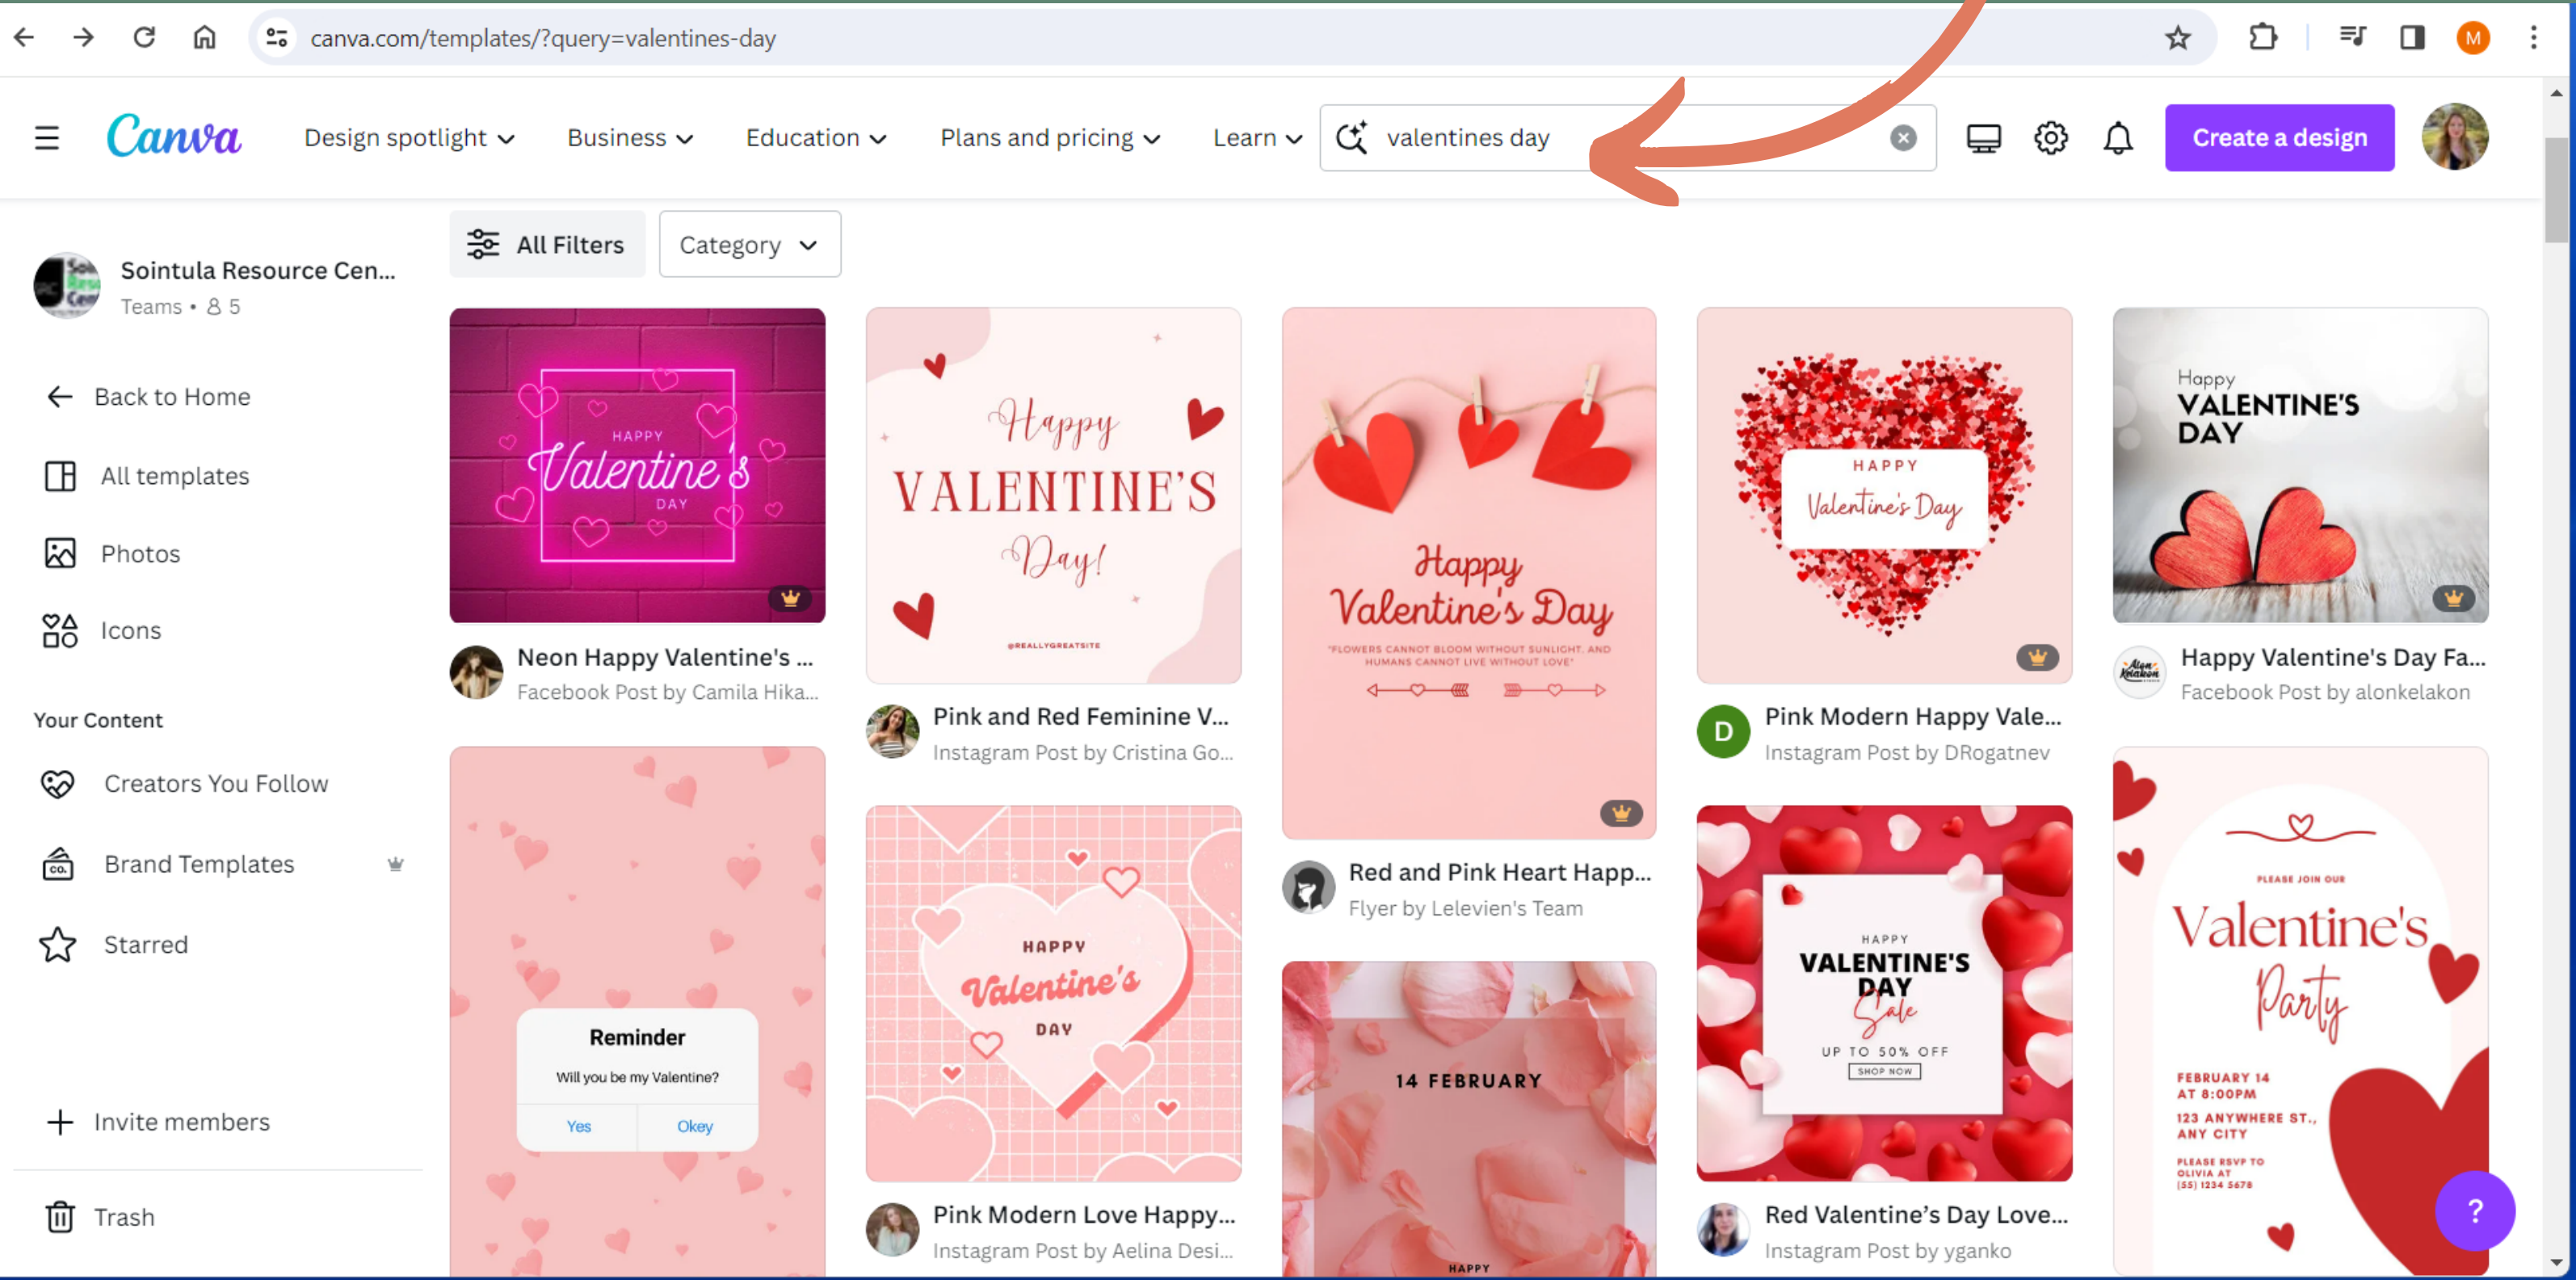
canva.com/templates/?query=valentines-day

M

Canva Design spotlight Business Education Plans and pricing Learn valentines day Create a design

All Filters Category

Sointula Resource Cen...
Teams • 5

Back to Home
All templates
Photos
Icons

Your Content
Creators You Follow
Brand Templates
Starred

Invite members

Trash

HAPPY Valentine's DAY
Neon Happy Valentine's ...
Facebook Post by Camila Hika...

Happy VALENTINE'S Day!
@REALLYGREATSITE
Pink and Red Feminine V...
Instagram Post by Cristina Go...

Happy Valentine's Day
"FLOWERS CANNOT BLOOM WITHOUT SUNLIGHT, AND HUMANS CANNOT LIVE WITHOUT LOVE"
Red and Pink Heart Happ...
Flyer by Lelevien's Team

HAPPY Valentine's Day
D
Pink Modern Happy Vale...
Instagram Post by DRogatnev

Happy VALENTINE'S DAY
Happy Valentine's Day Fa...
Facebook Post by alonkelakon

Reminder
Will you be my Valentine?
Yes Okey

HAPPY Valentine's DAY
Pink Modern Love Happy...
Instagram Post by Aelina Desi...

14 FEBRUARY
HAPPY

HAPPY VALENTINE'S DAY Sale
UP TO 50% OFF
SHOP NOW
Red Valentine's Day Love...
Instagram Post by yganko

PLEASE JOIN OUR
Valentine's Party
FEBRUARY 14 AT 8:00PM
123 ANYWHERE ST., ANY CITY
PLEASE RSVP TO OLIVIA AT (55) 1234 5678

?